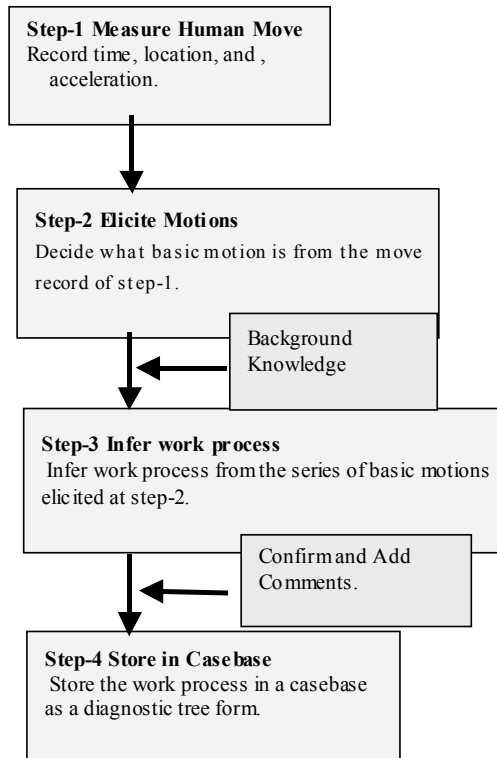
Step-1 Measure Human Move
Record time, location, and , acceleration.

Step-2 Elicite Motions
Decide what basic motion is from the move record of step-1.

Background Knowledge

Step-3 Infer work process
Infer work process from the series of basic motions elicited at step-2.

Confirm and Add Comments.

Step-4 Store in Casebase
Store the work process in a casebase as a diagnostic tree form.